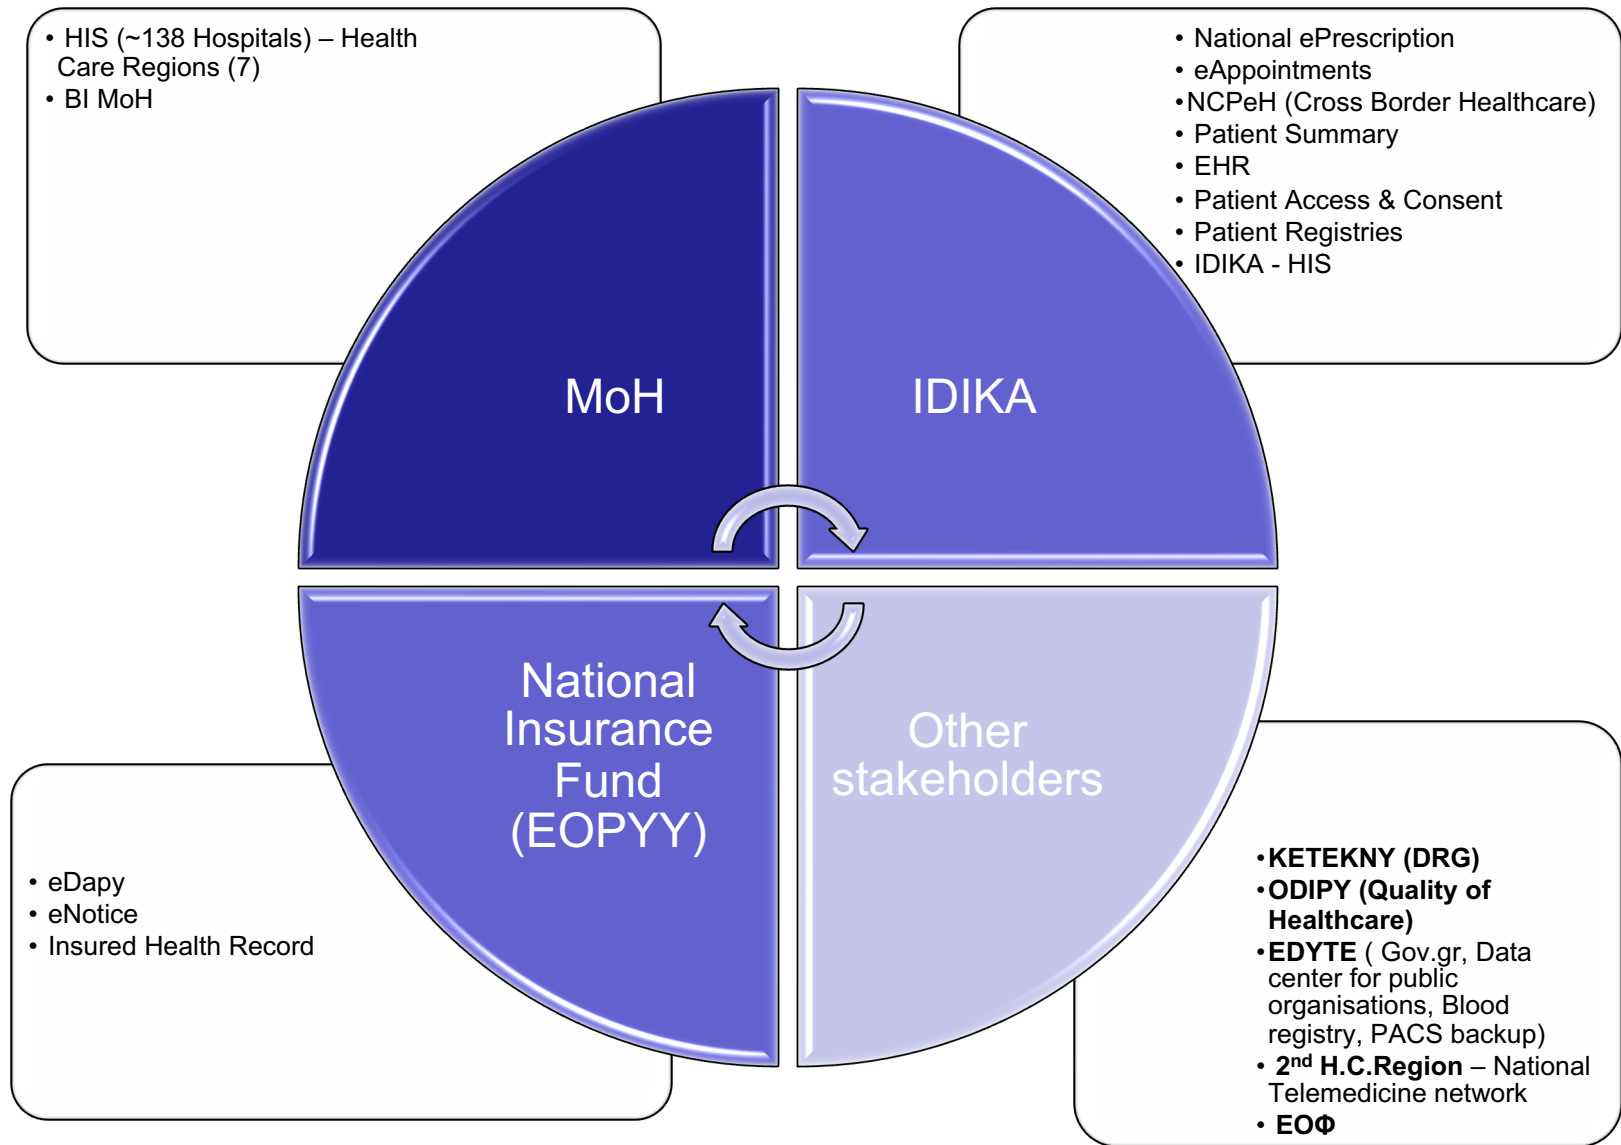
• HIS (~138 Hospitals) – Health Care Regions (7)
• BI MoH

• National ePrescription
• eAppointments
• NCPeH (Cross Border Healthcare)
• Patient Summary
• EHR
• Patient Access & Consent
• Patient Registries
• IDIKA - HIS

MoH

IDIKA

National Insurance Fund (EOPYY)

Other stakeholders

• eDapy
• eNotice
• Insured Health Record

• KETEKNY (DRG)
• ODIPY (Quality of Healthcare)
• EDYTE ( Gov.gr, Data center for public organisations, Blood registry, PACS backup)
• 2$^{nd}$ H.C.Region – National Telemedicine network
• ΕΟΦ